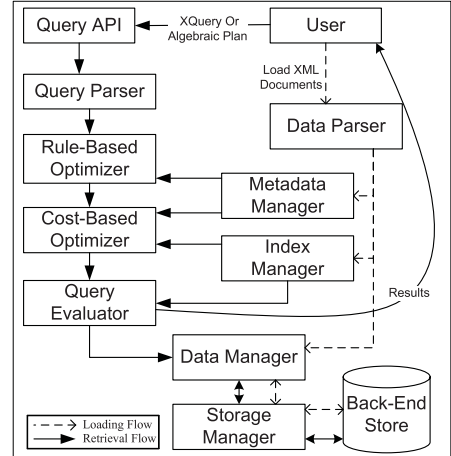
Query API

XQuery Or Algebraic Plan

User

Query Parser

Load XML Documents

Data Parser

Rule-Based Optimizer

Metadata Manager

Cost-Based Optimizer

Index Manager

Query Evaluator

Results

Data Manager

Storage Manager

Back-End Store

Loading Flow

Retrieval Flow